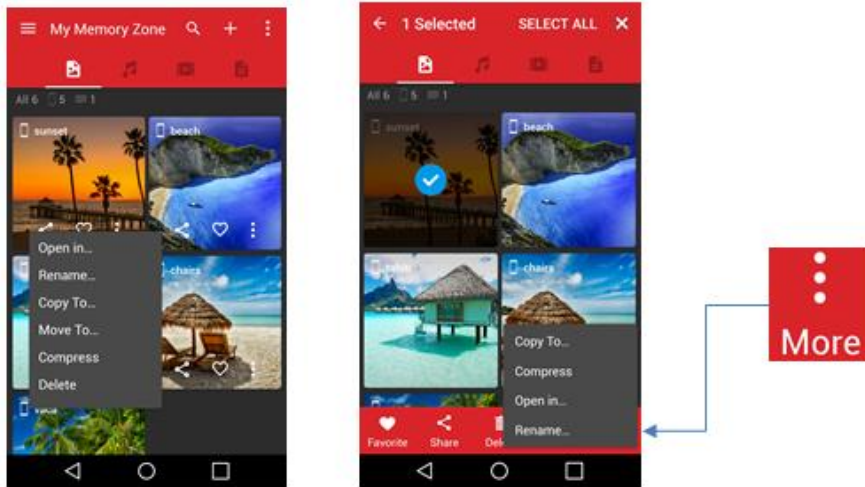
My Memory Zone

All 6 5 1

sunset

beach

Open in...

Rename...

Copy To...

Move To...

Compress

Delete

chairs

vaca

1 Selected SELECT ALL

All 6 5 1

sunset

beach

chairs

Copy To...

Compress

Open in...

Rename...

Favorite

Share

Del

More